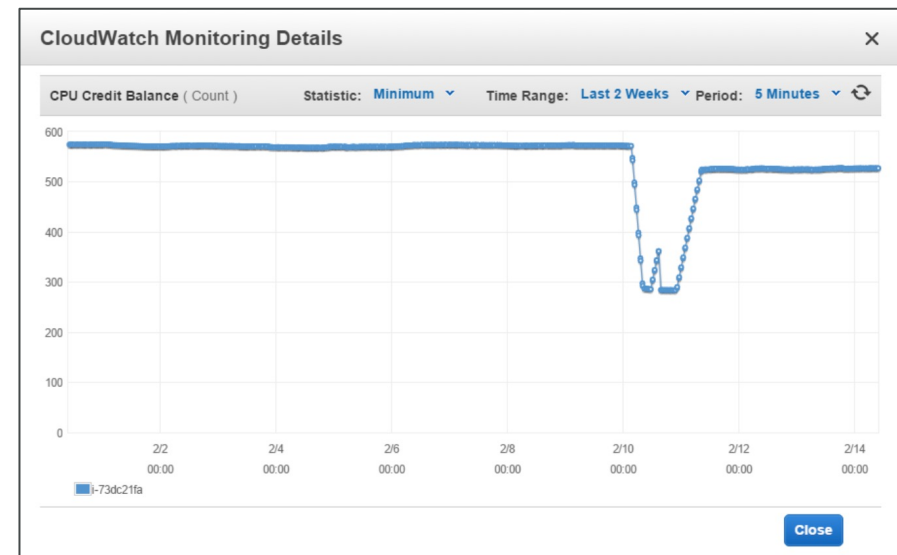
CloudWatch Monitoring Details ×

CPU Credit Balance ( Count ) Statistic: Minimum Time Range: Last 2 Weeks Period: 5 Minutes

600
500
400
300
200
100
0

2/2 00:00
2/4 00:00
2/6 00:00
2/8 00:00
2/10 00:00
2/12 00:00
2/14 00:00

i-73dc21fa

Close